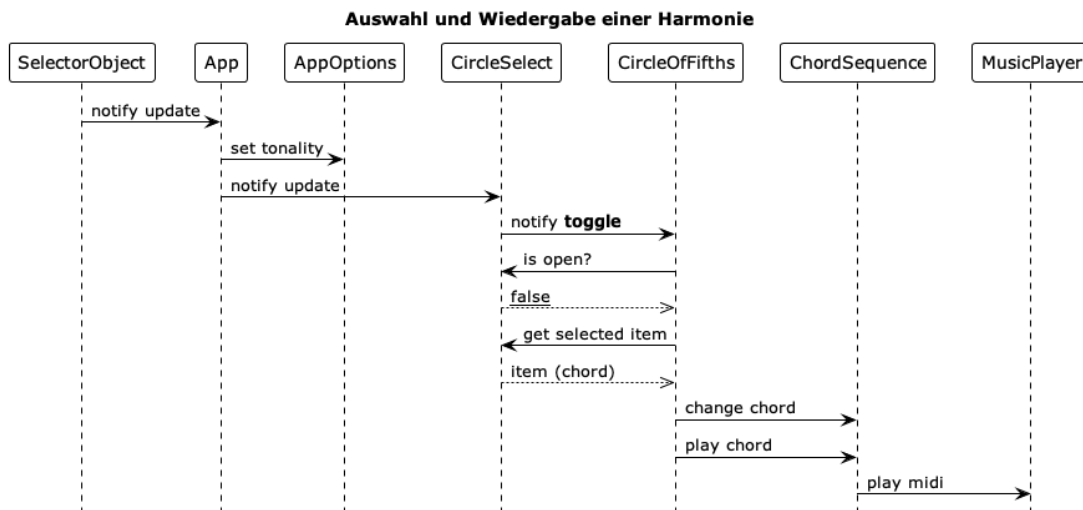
**Auswahl und Wiedergabe einer Harmonie**

SelectorObject

App

AppOptions

CircleSelect

CircleOfFifths

ChordSequence

MusicPlayer

notify update

set tonality

notify update

notify **toggle**

is open?

false

get selected item

item (chord)

change chord

play chord

play midi